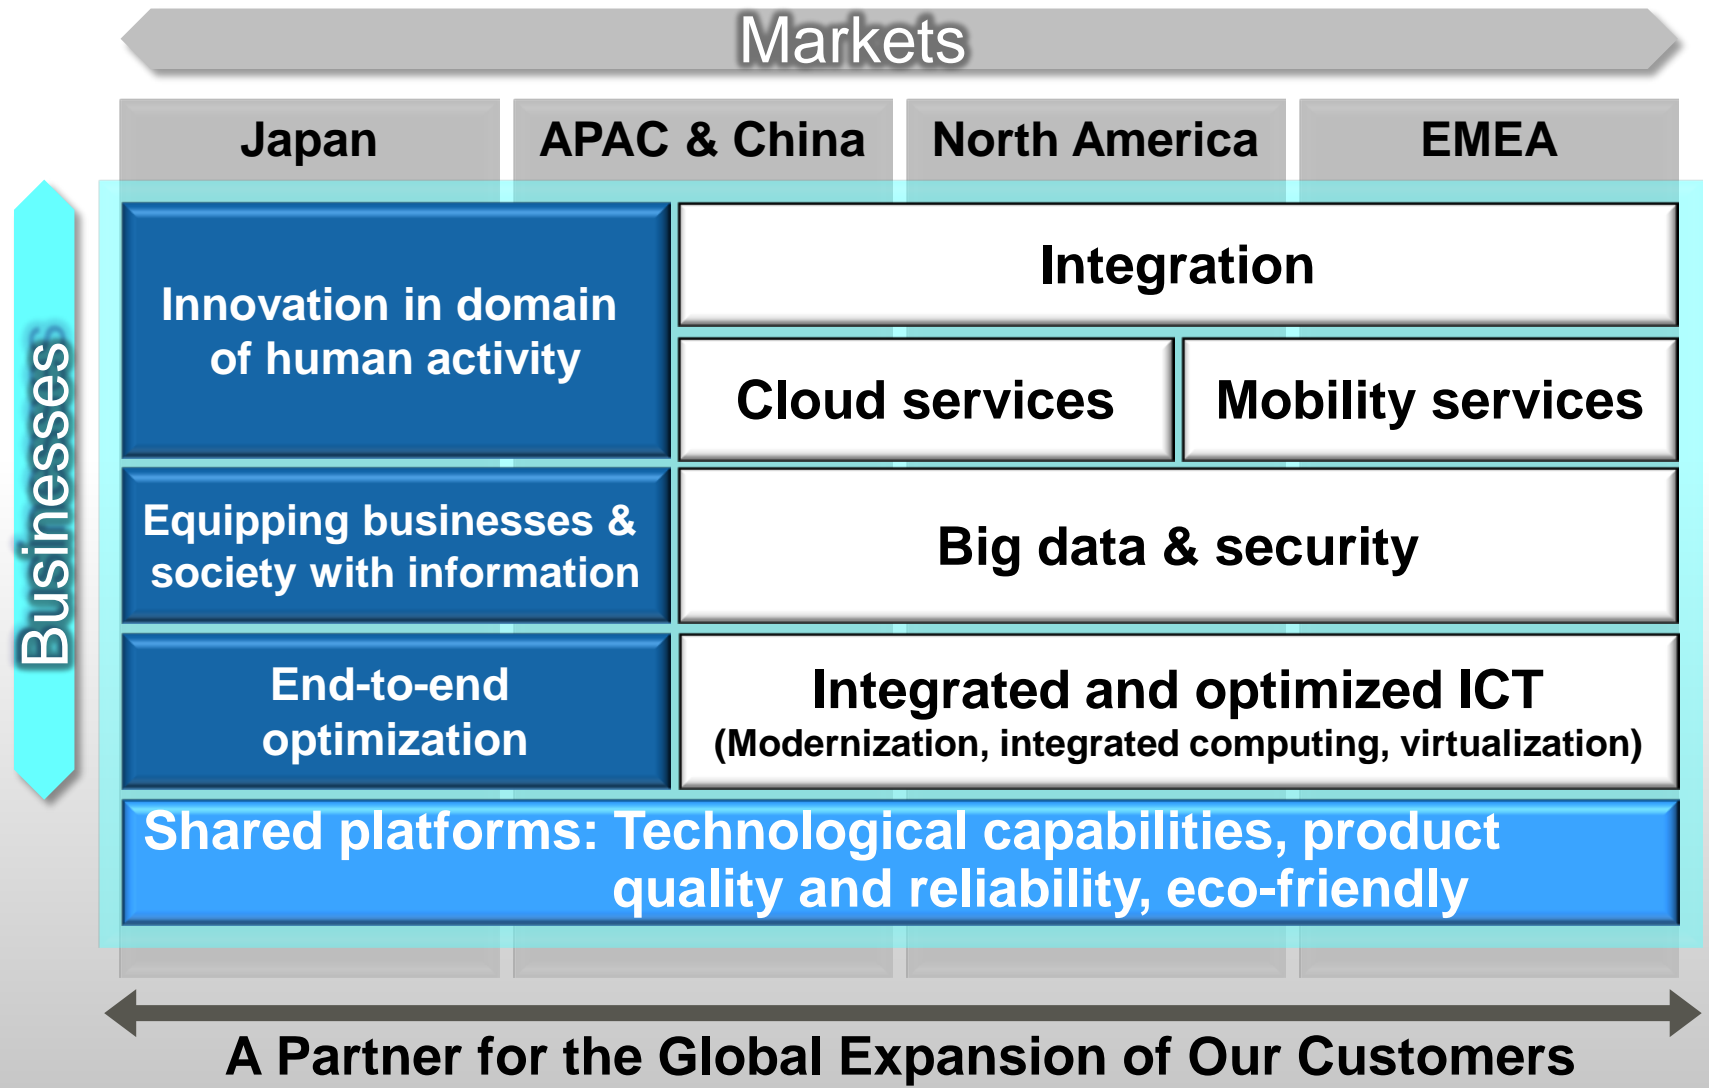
Markets

Japan

APAC & China

North America

EMEA

Businesses

Innovation in domain of human activity

Integration

Cloud services

Mobility services

Equipping businesses & society with information

Big data & security

End-to-end optimization

Integrated and optimized ICT
(Modernization, integrated computing, virtualization)

Shared platforms: Technological capabilities, product quality and reliability, eco-friendly

A Partner for the Global Expansion of Our Customers